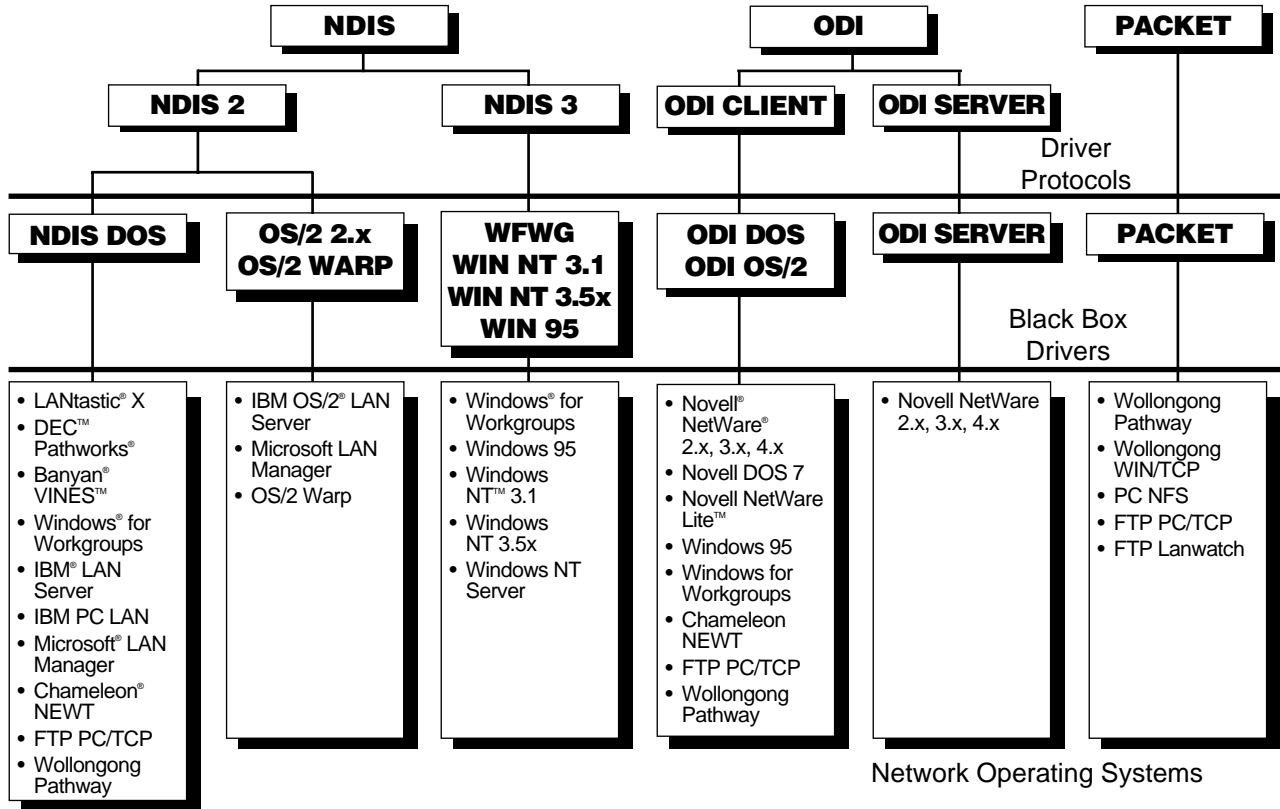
NDIS

ODI

PACKET

NDIS 2

NDIS 3

ODI CLIENT

ODI SERVER

Driver Protocols

NDIS DOS

OS/2 2.x
OS/2 WARP

WFWG
WIN NT 3.1
WIN NT 3.5x
WIN 95

ODI DOS
ODI OS/2

ODI SERVER

PACKET

Black Box Drivers

• LANtastic® X
• DEC™ Pathworks®
• Banyan® VINES™
• Windows® for Workgroups
• IBM® LAN Server
• IBM PC LAN
• Microsoft® LAN Manager
• Chameleon® NEWT
• FTP PC/TCP
• Wollongong Pathway

• IBM OS/2® LAN Server
• Microsoft LAN Manager
• OS/2 Warp

• Windows® for Workgroups
• Windows 95
• Windows NT™ 3.1
• Windows NT 3.5x
• Windows NT Server

• Novell® NetWare® 2.x, 3.x, 4.x
• Novell DOS 7
• Novell NetWare Lite™
• Windows 95
• Windows for Workgroups
• Chameleon NEWT
• FTP PC/TCP
• Wollongong Pathway

• Novell NetWare 2.x, 3.x, 4.x

• Wollongong Pathway
• Wollongong WIN/TCP
• PC NFS
• FTP PC/TCP
• FTP Lanwatch

Network Operating Systems